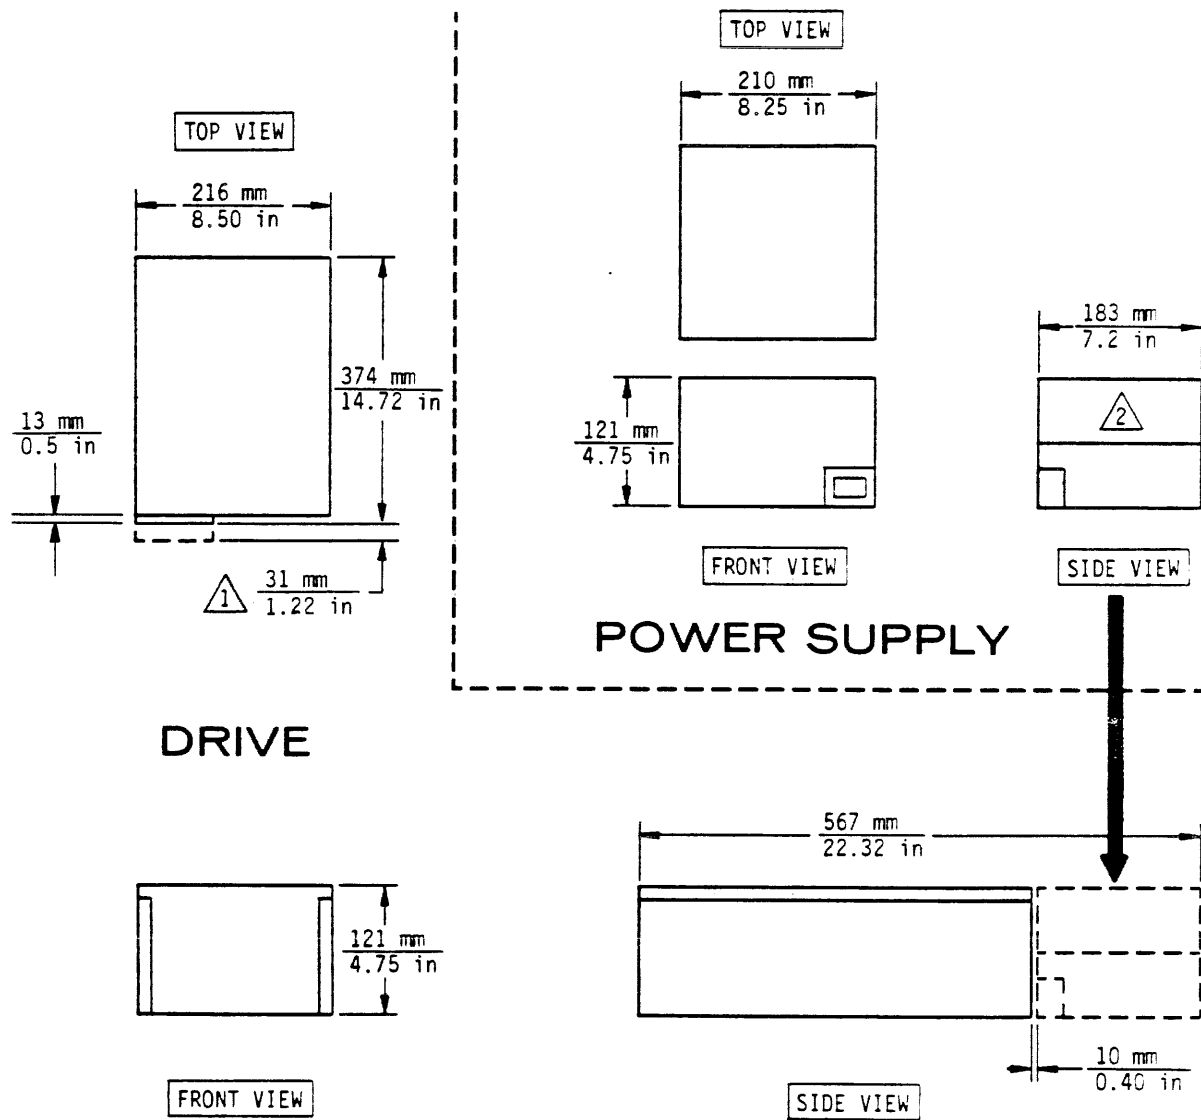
TOP VIEW

$\frac{210 \text{ mm}}{8.25 \text{ in}}$

TOP VIEW

$\frac{216 \text{ mm}}{8.50 \text{ in}}$

$\frac{374 \text{ mm}}{14.72 \text{ in}}$

$\frac{13 \text{ mm}}{0.5 \text{ in}}$

1 $\frac{31 \text{ mm}}{1.22 \text{ in}}$

$\frac{121 \text{ mm}}{4.75 \text{ in}}$

FRONT VIEW

$\frac{183 \text{ mm}}{7.2 \text{ in}}$

2

SIDE VIEW

POWER SUPPLY

DRIVE

$\frac{567 \text{ mm}}{22.32 \text{ in}}$

$\frac{121 \text{ mm}}{4.75 \text{ in}}$

$\frac{10 \text{ mm}}{0.40 \text{ in}}$

FRONT VIEW

SIDE VIEW